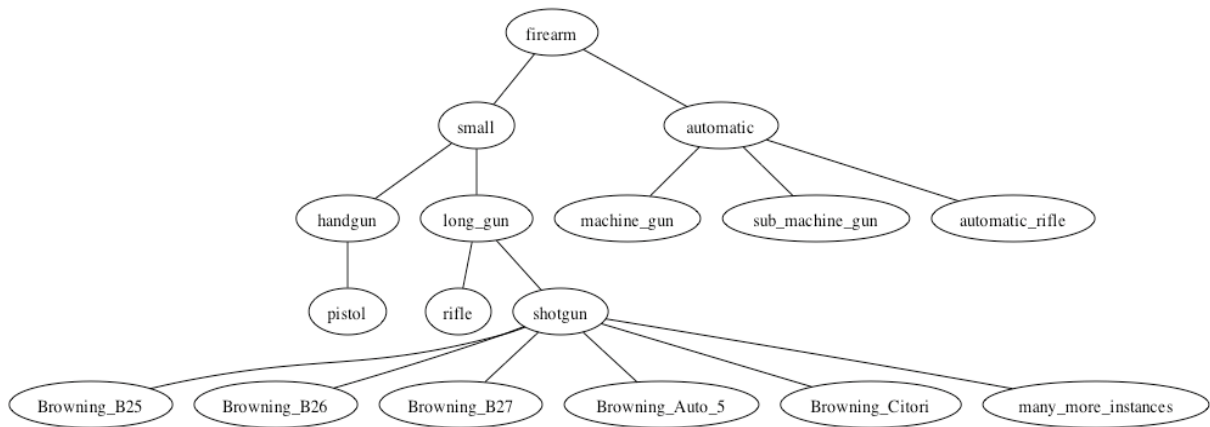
firearm

small

automatic

handgun

long_gun

machine_gun

sub_machine_gun

automatic_rifle

pistol

rifle

shotgun

Browning_B25

Browning_B26

Browning_B27

Browning_Auto_5

Browning_Citori

many_more_instances